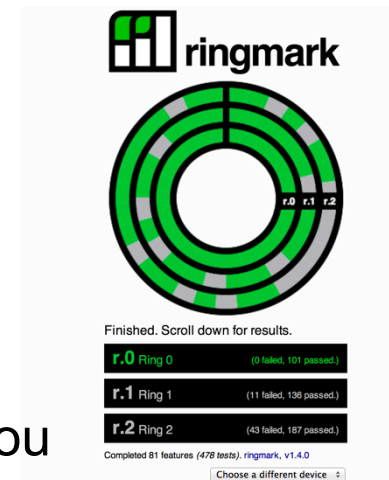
ringmark

r.0 r.1 r.2

Finished. Scroll down for results.

r.0 Ring 0 (0 failed, 101 passed.)

r.1 Ring 1 (11 failed, 136 passed.)

r.2 Ring 2 (43 failed, 187 passed.)

Completed 81 features (478 tests). ringmark, v1.4.0

Choose a different device

ou